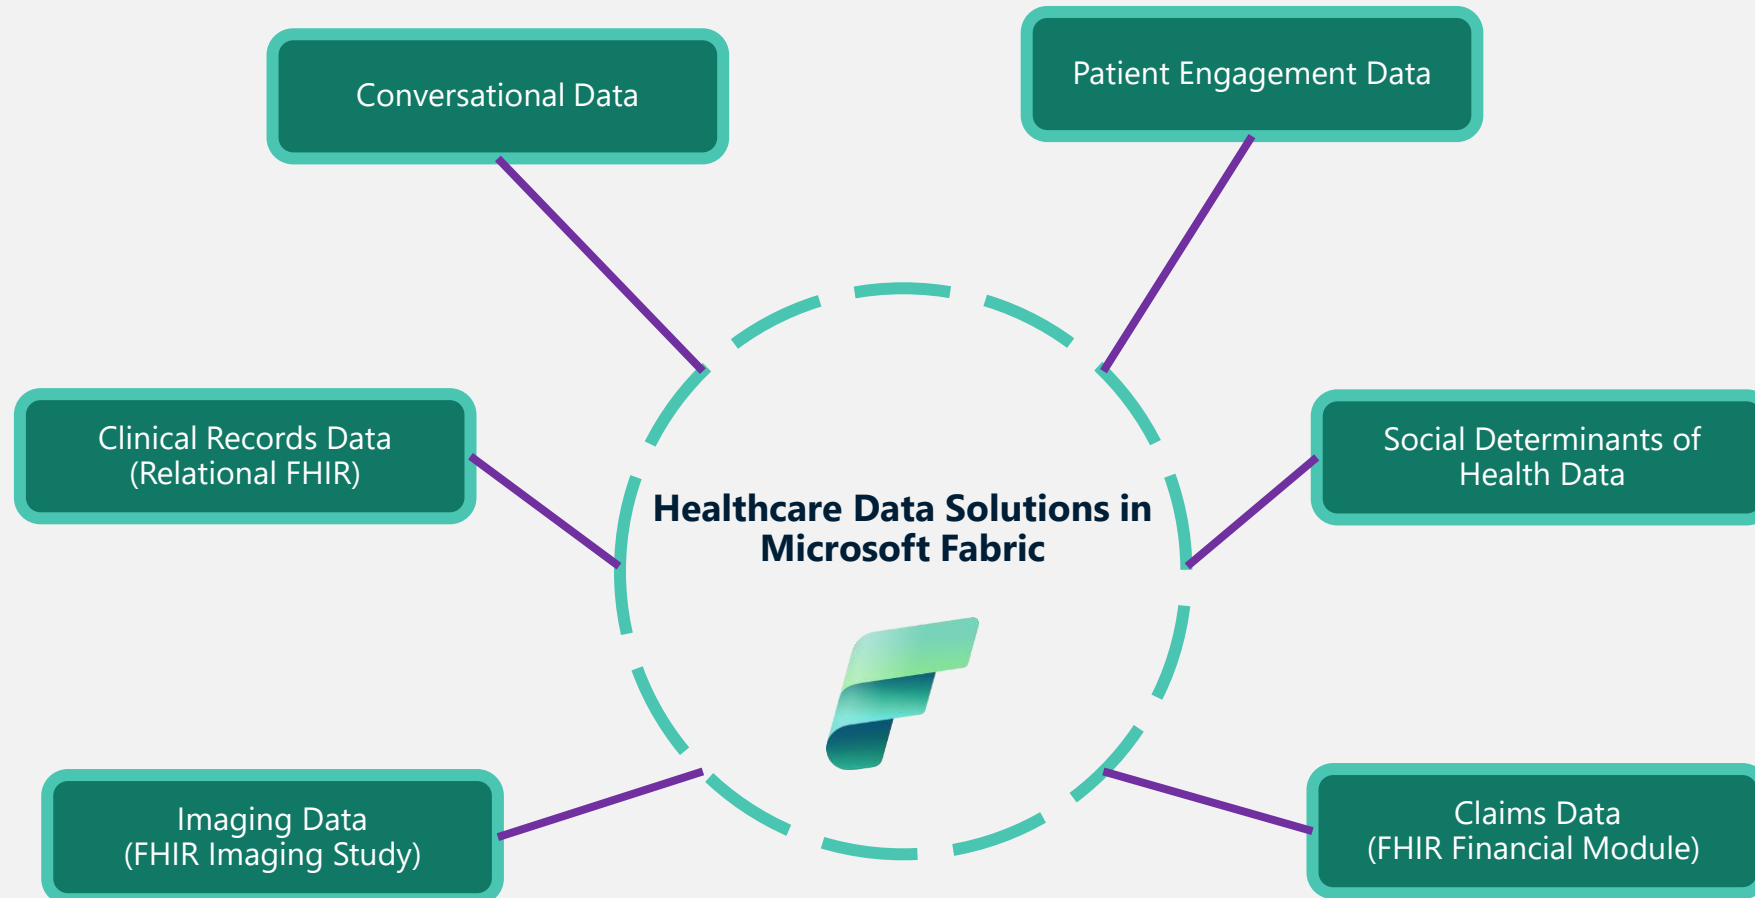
Conversational Data

Patient Engagement Data

Clinical Records Data
(Relational FHIR)

Healthcare Data Solutions in Microsoft Fabric

Social Determinants of Health Data

Imaging Data
(FHIR Imaging Study)

Claims Data
(FHIR Financial Module)